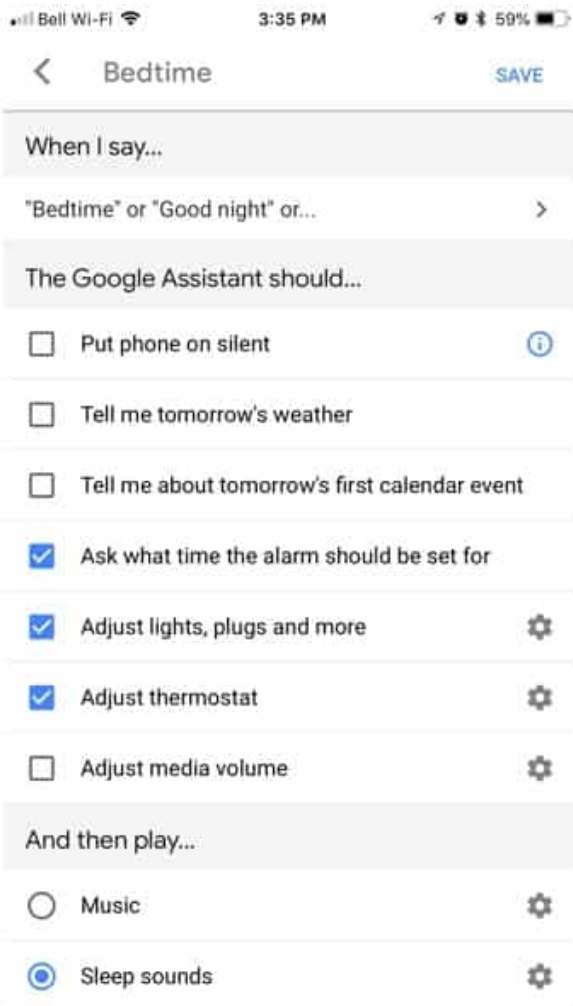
Bell Wi-Fi 3:35 PM 59%

Bedtime SAVE

When I say...

"Bedtime" or "Good night" or...

The Google Assistant should...

Put phone on silent

Tell me tomorrow's weather

Tell me about tomorrow's first calendar event

Ask what time the alarm should be set for

Adjust lights, plugs and more

Adjust thermostat

Adjust media volume

And then play...

Music

Sleep sounds